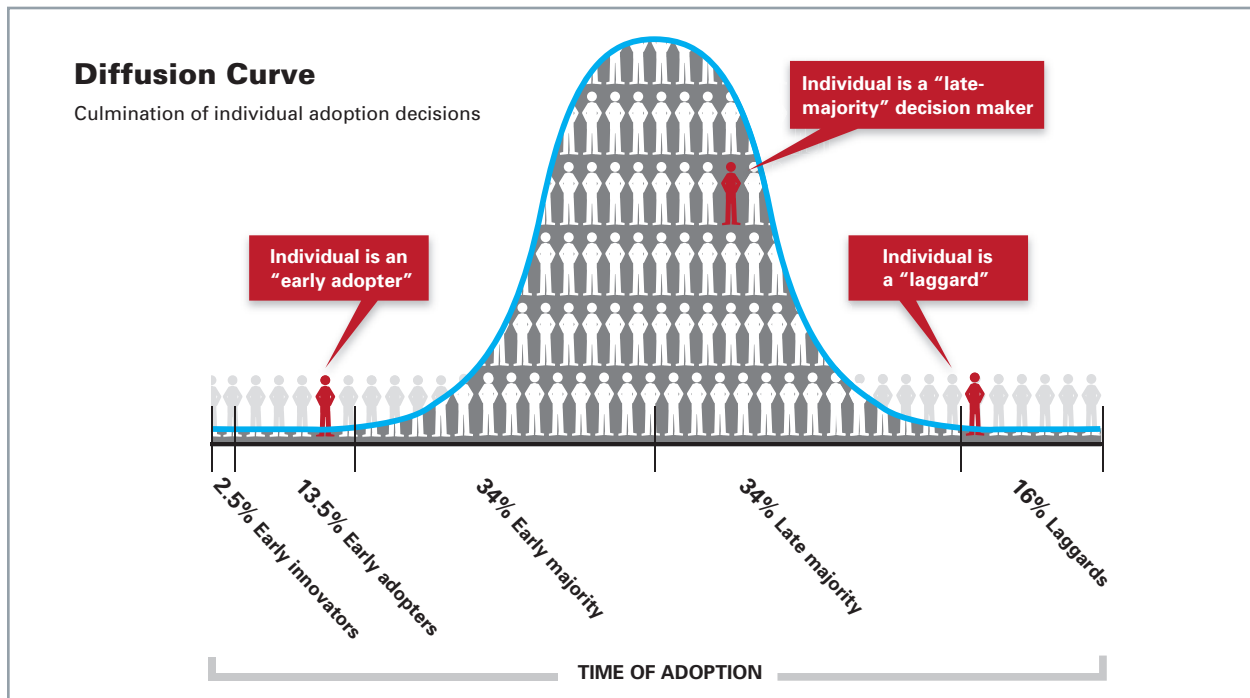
Diffusion Curve

Culmination of individual adoption decisions

Individual is a "late-majority" decision maker

Individual is an "early adopter"

Individual is a "laggard"

2.5% Early innovators

13.5% Early adopters

34% Early majority

34% Late majority

16% Laggards

TIME OF ADOPTION